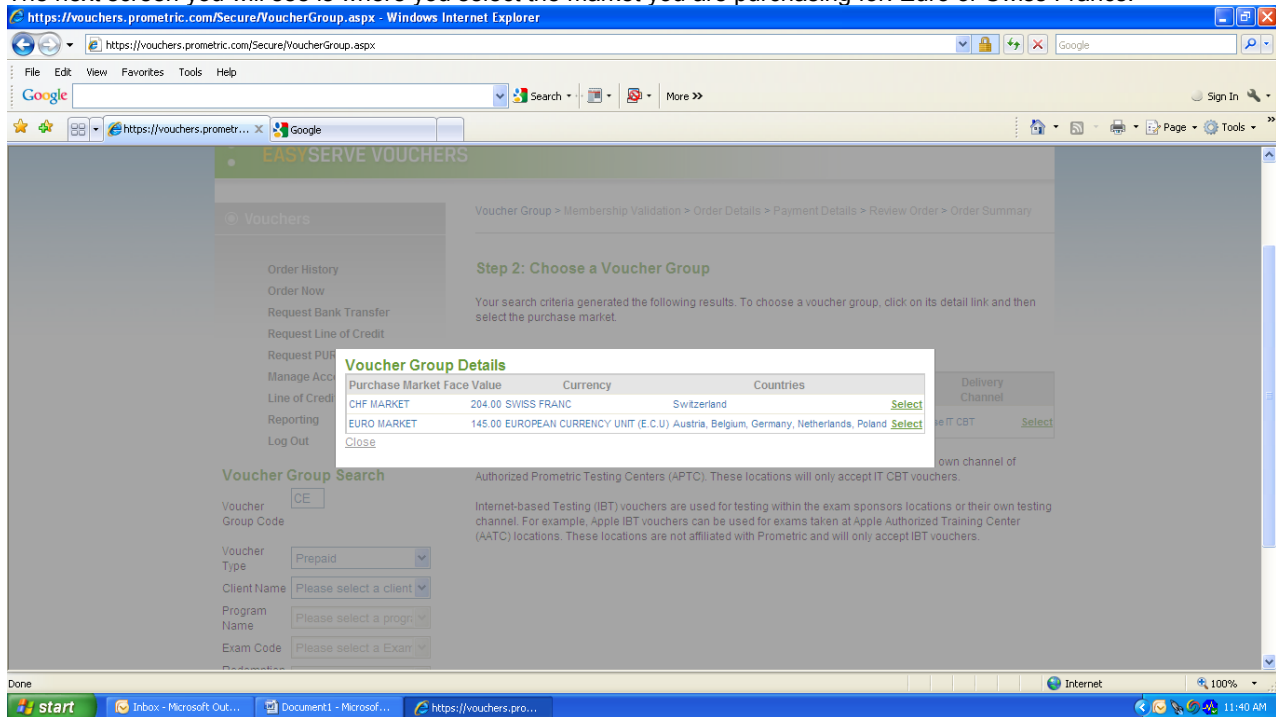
The next screen you will see is where you select the market you are purchasing for: Euro or Swiss Franc.

https://vouchers.prometric.com/Secure/VoucherGroup.aspx - Windows Internet Explorer

https://vouchers.prometric.com/Secure/VoucherGroup.aspx

Google

File Edit View Favorites Tools Help

Google

Search More >>

Sign In

https://vouchers.prometr... Google

Page Tools

EASYSERVE VOUCHERS

Vouchers

Voucher Group > Membership Validation > Order Details > Payment Details > Review Order > Order Summary

Order History
Order Now
Request Bank Transfer
Request Line of Credit
Request PUR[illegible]
Manage Acc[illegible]
Line of Credi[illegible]
Reporting
Log Out

Step 2: Choose a Voucher Group

Your search criteria generated the following results. To choose a voucher group, click on its detail link and then select the purchase market.

Voucher Group Details

| Purchase Market | Face Value | Currency | Countries | |
|---|---|---|---|---|
| CHF MARKET | 204.00 | SWISS FRANC | Switzerland | Select |
| EURO MARKET | 145.00 | EUROPEAN CURRENCY UNIT (E.C.U) | Austria, Belgium, Germany, Netherlands, Poland | Select |

Close

Delivery Channel

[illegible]e IT CBT Select

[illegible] own channel of Authorized Prometric Testing Centers (APTC). These locations will only accept IT CBT vouchers.

Internet-based Testing (IBT) vouchers are used for testing within the exam sponsors locations or their own testing channel. For example, Apple IBT vouchers can be used for exams taken at Apple Authorized Training Center (AATC) locations. These locations are not affiliated with Prometric and will only accept IBT vouchers.

Voucher Group Search

Voucher Group Code CE

Voucher Type Prepaid

Client Name Please select a client

Program Name Please select a progr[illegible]

Exam Code Please select a Exam

Done

Internet

100%

start Inbox - Microsoft Out... Document1 - Microsof... https://vouchers.pro...

11:40 AM